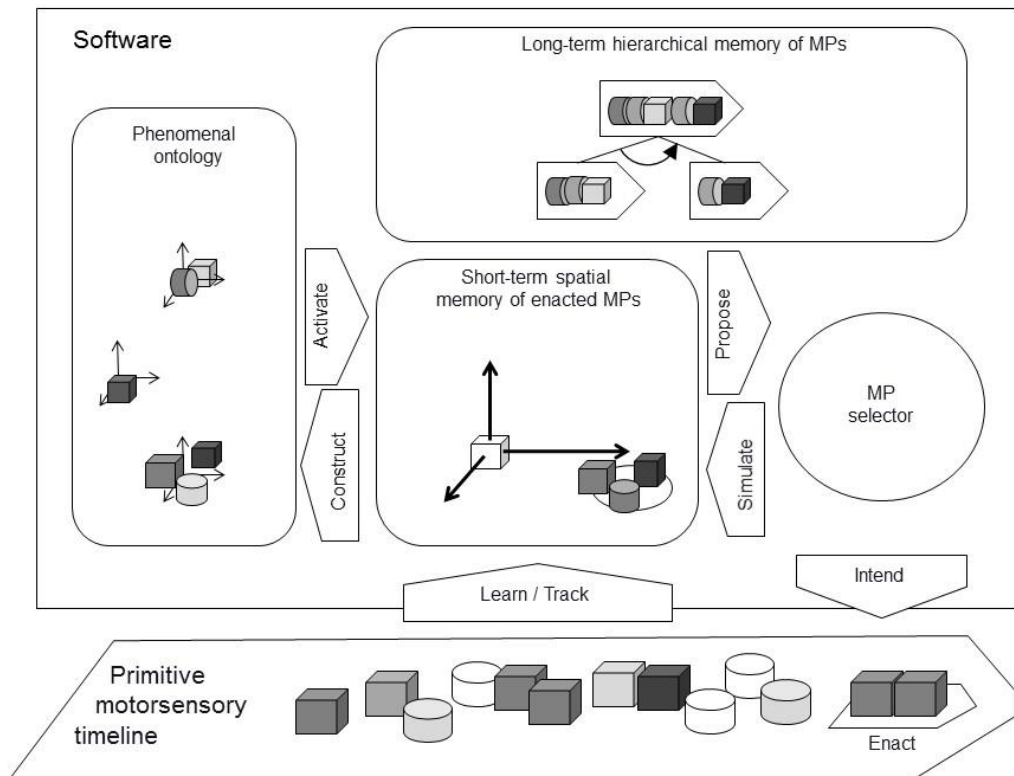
Software

Long-term hierarchical memory of MPs

Phenomenal ontology

Activate

Construct

Short-term spatial memory of enacted MPs

Propose

Simulate

MP selector

Learn / Track

Intend

Primitive motorsensory timeline

Enact